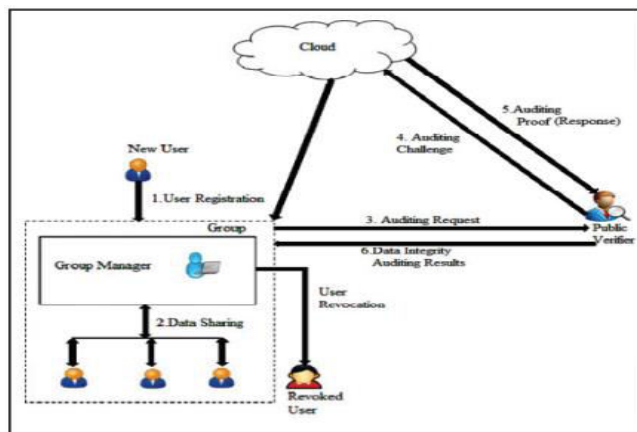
Cloud

5.Auditing Proof (Response)

4. Auditing Challenge

New User

1.User Registration

Group

3. Auditing Request

Public Verifier

Group Manager

6.Data Integrity Auditing Results

User Revocation

2.Data Sharing

Revoked User